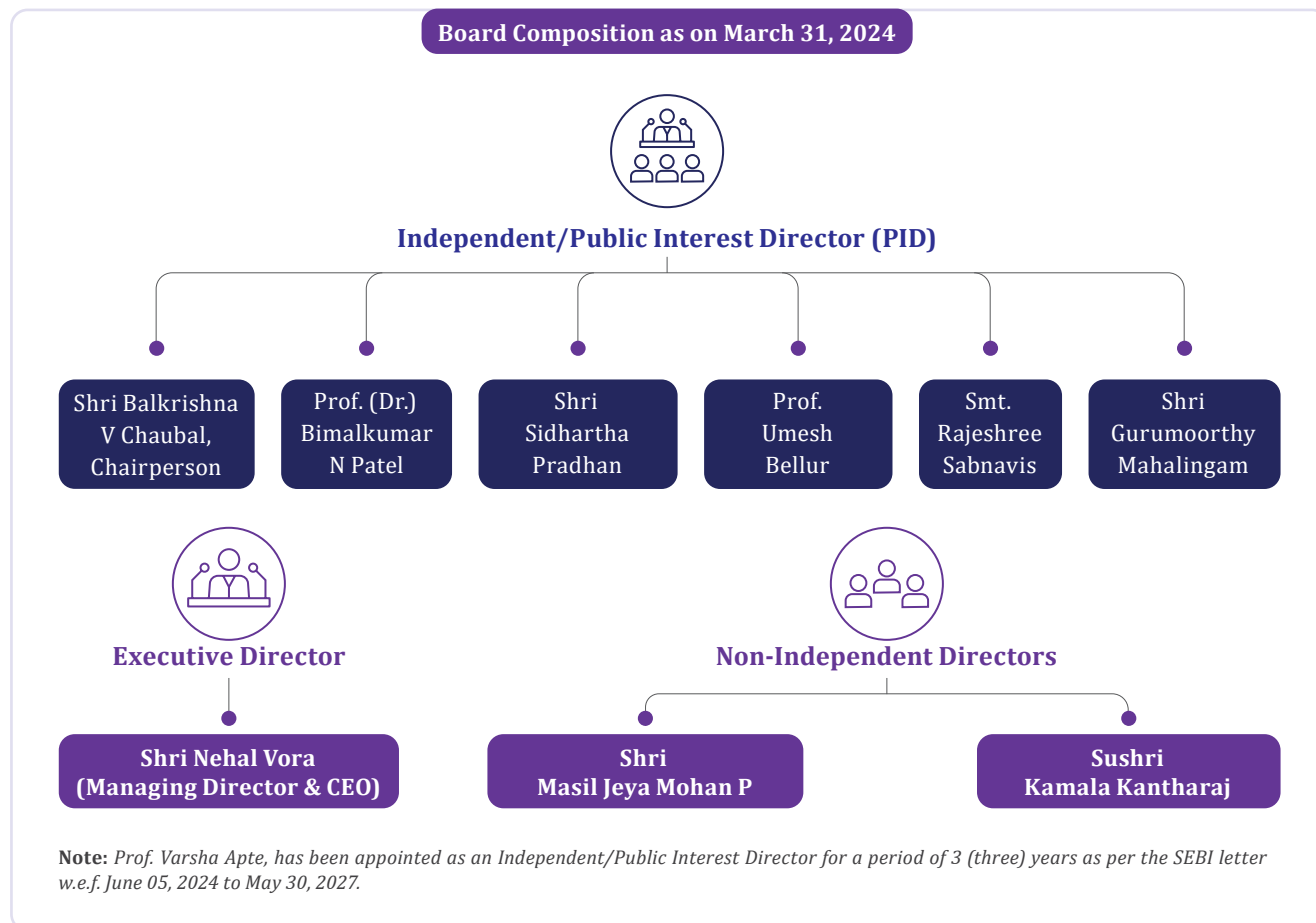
Board Composition as on March 31, 2024

Independent/Public Interest Director (PID)

Shri Balkrishna V Chaubal, Chairperson

Prof. (Dr.) Bimalkumar N Patel

Shri Sidhartha Pradhan

Prof. Umesh Bellur

Smt. Rajeshree Sabnavis

Shri Gurumoorthy Mahalingam

Executive Director

Shri Nehal Vora (Managing Director & CEO)

Non-Independent Directors

Shri Masil Jeya Mohan P

Sushri Kamala Kantharaj

Note: Prof. Varsha Apte, has been appointed as an Independent/Public Interest Director for a period of 3 (three) years as per the SEBI letter w.e.f. June 05, 2024 to May 30, 2027.